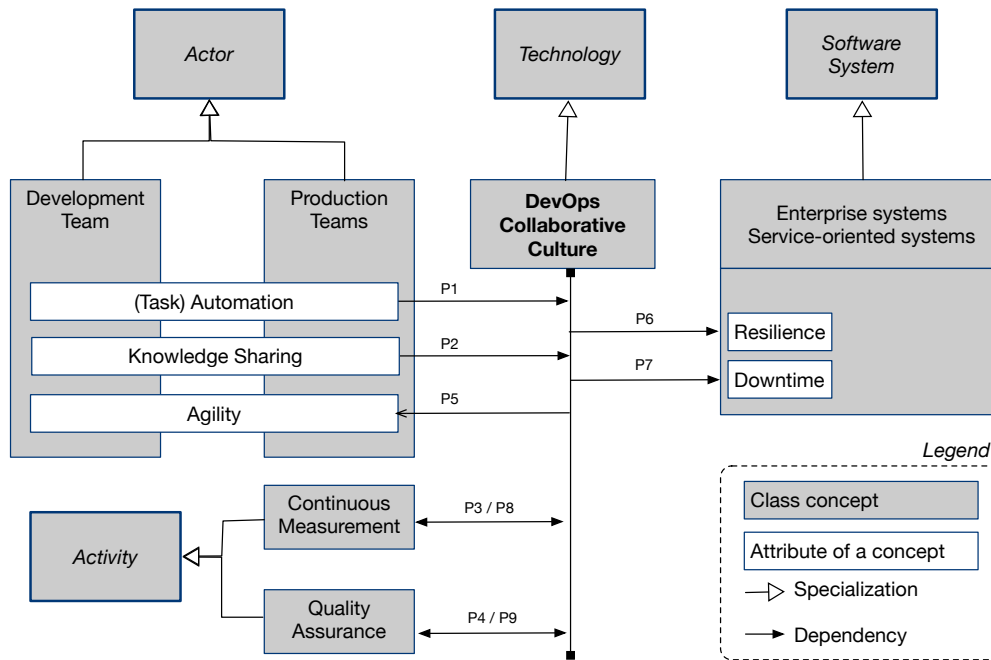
Actor

Technology

Software System

Development Team

Production Teams

DevOps Collaborative Culture

Enterprise systems
Service-oriented systems

(Task) Automation

P1

P6

Resilience

Knowledge Sharing

P2

P7

Downtime

Agility

P5

Legend

Continuous Measurement

P3 / P8

Class concept

Activity

Attribute of a concept

Specialization

Quality Assurance

P4 / P9

Dependency